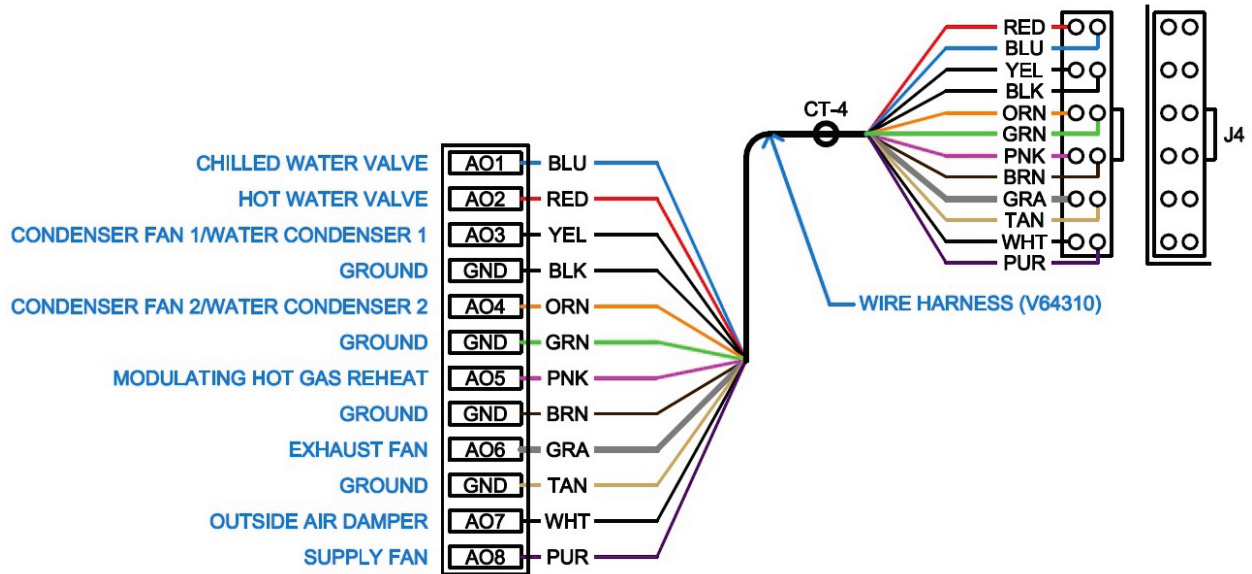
CHILLED WATER VALVE AO1 BLU
HOT WATER VALVE AO2 RED
CONDENSER FAN 1/WATER CONDENSER 1 AO3 YEL
GROUND GND BLK
CONDENSER FAN 2/WATER CONDENSER 2 AO4 ORN
GROUND GND GRN
MODULATING HOT GAS REHEAT AO5 PNK
GROUND GND BRN
EXHAUST FAN AO6 GRA
GROUND GND TAN
OUTSIDE AIR DAMPER AO7 WHT
SUPPLY FAN AO8 PUR

CT-4

WIRE HARNESS (V64310)

RED
BLU
YEL
BLK
ORN
GRN
PNK
BRN
GRA
TAN
WHT
PUR

J4